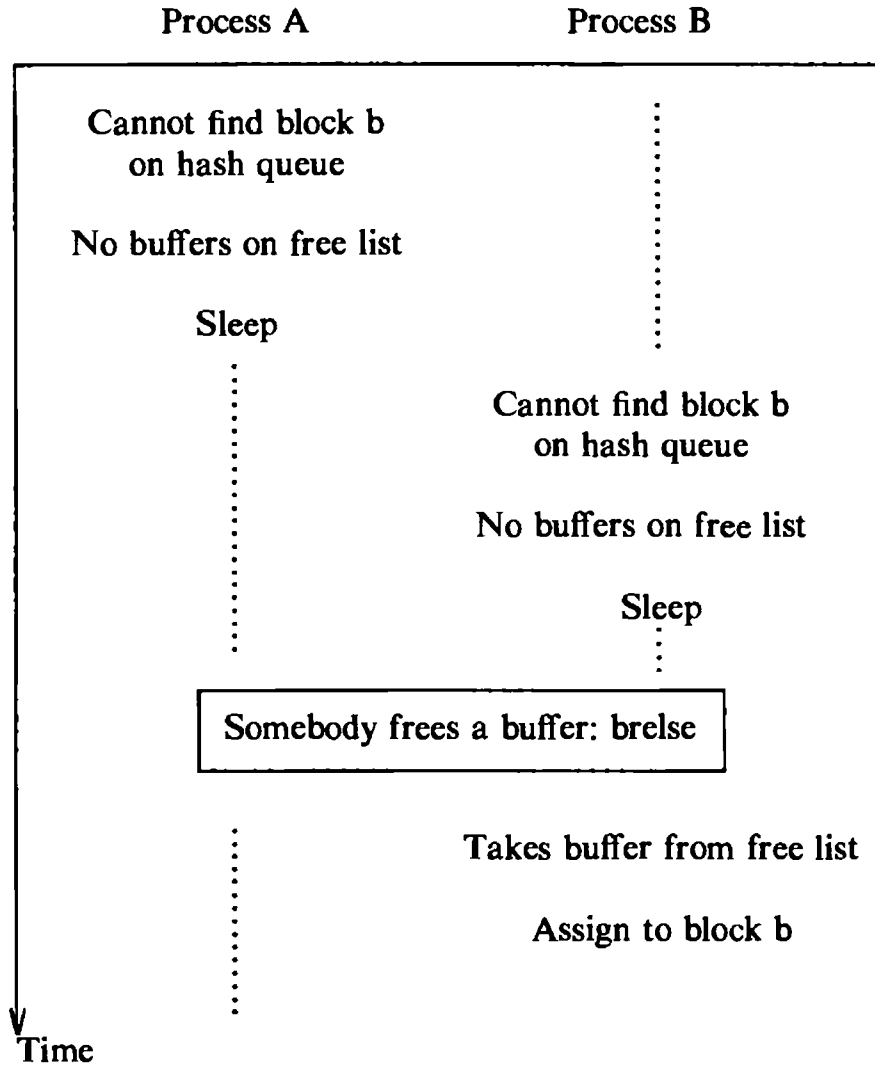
Process A

Process B

Cannot find block b on hash queue

No buffers on free list

Sleep

Cannot find block b on hash queue

No buffers on free list

Sleep

Somebody frees a buffer: brelse

Takes buffer from free list

Assign to block b

Time